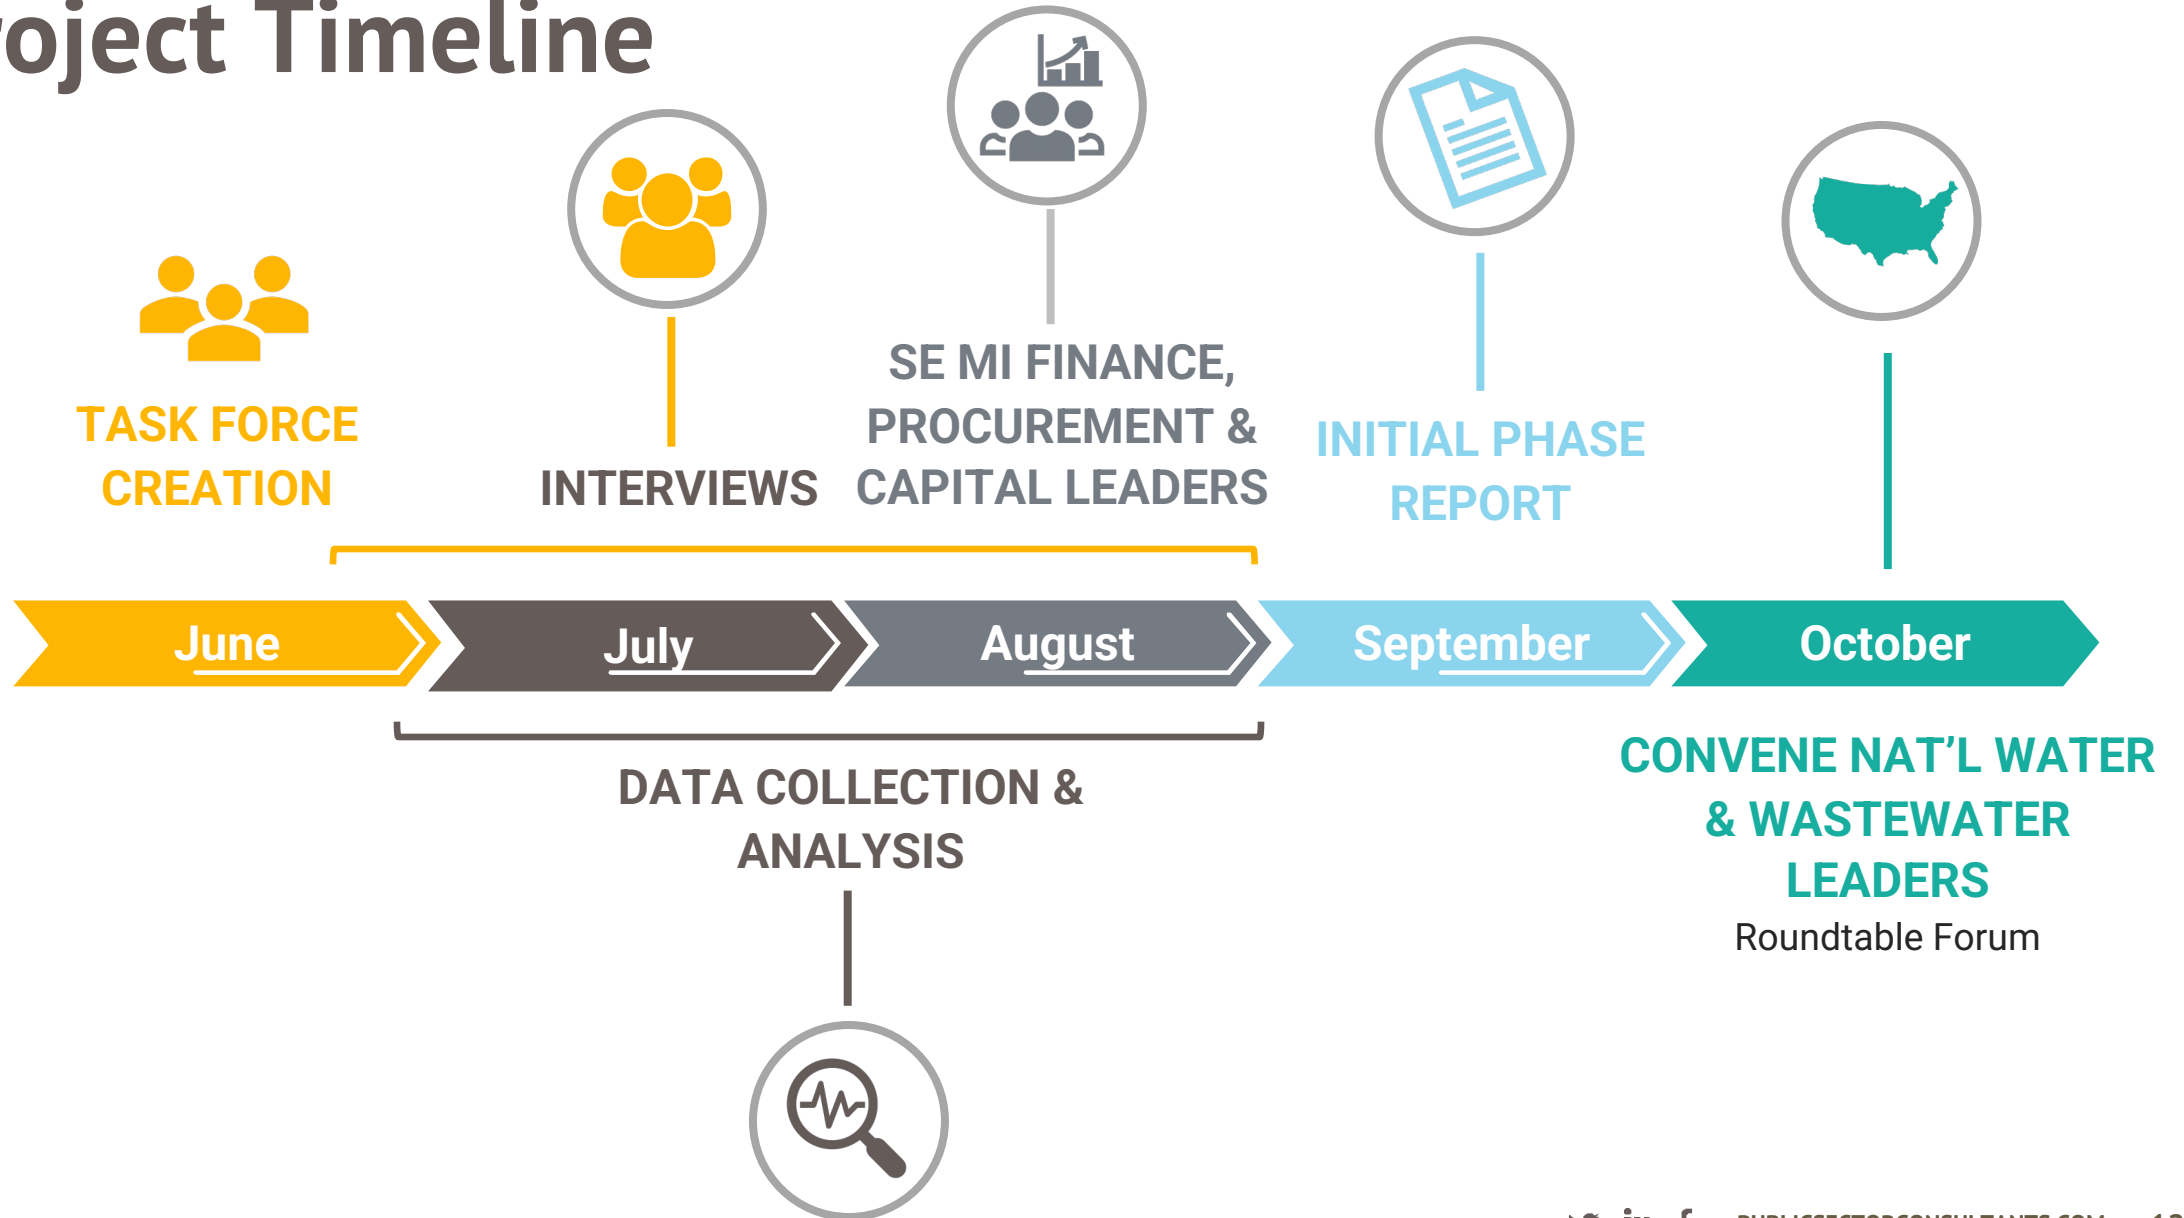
oject Timeline

TASK FORCE CREATION

INTERVIEWS

SE MI FINANCE, PROCUREMENT & CAPITAL LEADERS

INITIAL PHASE REPORT

June

July

August

September

October

DATA COLLECTION & ANALYSIS

CONVENE NAT'L WATER & WASTEWATER LEADERS
Roundtable Forum

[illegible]